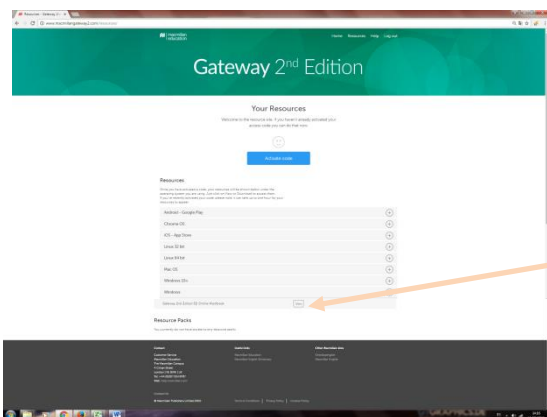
Resources - Gateway 2

www.macmillangateway2.com/resources

Macmillan Education

Home Resources Help Log out

Gateway 2nd Edition

Your Resources

Welcome to the resources site. If you haven't already activated your access code you can do that now.

Activate code

Resources

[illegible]

Android - Google Play

Chrome OS

iOS - App Store

Linux 32-bit

Linux 64-bit

Mac OS

Windows 10+

Windows

Gateway 2nd Edition B1 Online Workbook

Open

Resource Packs

You currently do not have access to any resource packs.

Contact

Useful links

Other Macmillan sites

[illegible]